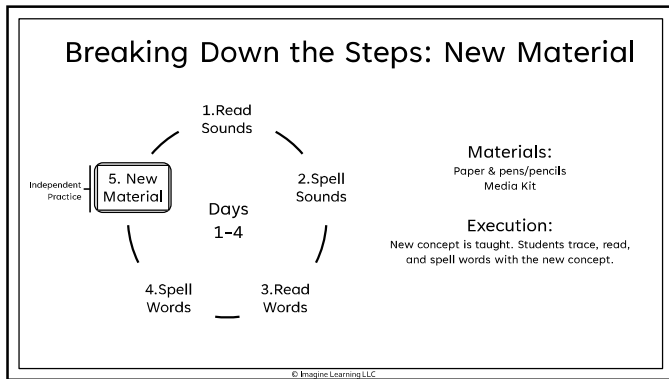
Breaking Down the Steps: New Material

1.Read Sounds

2.Spell Sounds

3.Read Words

4.Spell Words

5. New Material

Independent Practice

Days 1-4

Materials:
Paper & pens/pencils
Media Kit

Execution:
New concept is taught. Students trace, read, and spell words with the new concept.

© Imagine Learning LLC